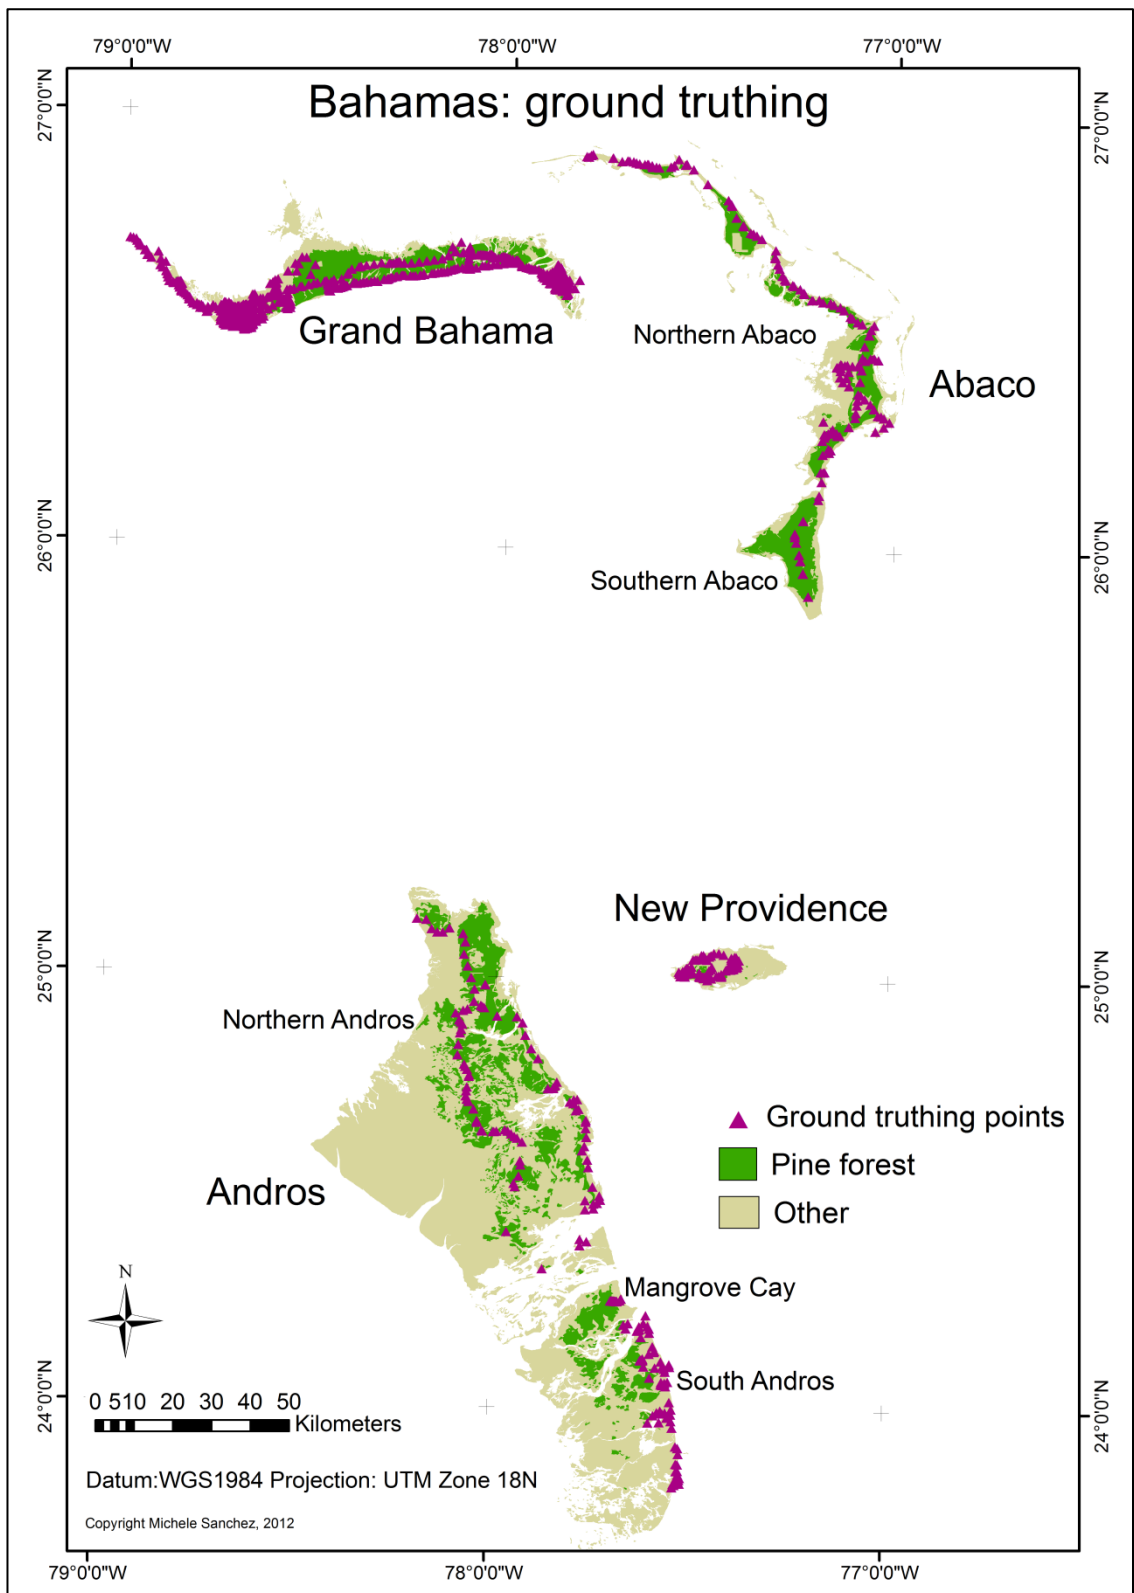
79°0'0"W
78°0'0"W
77°0'0"W

27°0'0"N
Bahamas: ground truthing
27°0'0"N

Grand Bahama
Northern Abaco
Abaco

26°0'0"N
26°0'0"N
Southern Abaco

New Providence
25°0'0"N
25°0'0"N
Northern Andros

Ground truthing points
Pine forest
Other

Andros

Mangrove Cay

N

South Andros
24°0'0"N
24°0'0"N
0 5 10 20 30 40 50
Kilometers

Datum:WGS1984 Projection: UTM Zone 18N

Copyright Michele Sanchez, 2012

79°0'0"W
78°0'0"W
77°0'0"W